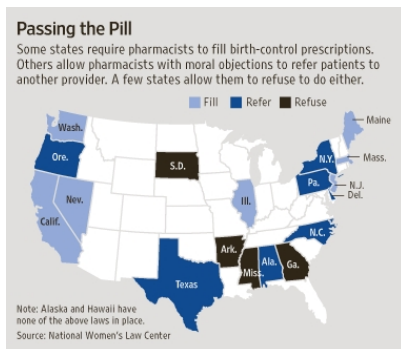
Passing the Pill

Some states require pharmacists to fill birth-control prescriptions. Others allow pharmacists with moral objections to refer patients to another provider. A few states allow them to refuse to do either.

Fill Refer Refuse

Wash.
Ore.
Calif.
Nev.
S.D.
Ill.
Texas
Ark.
Miss.
Ala.
Ga.
N.C.
Pa.
N.Y.
N.J.
Del.
Mass.
Maine

Note: Alaska and Hawaii have none of the above laws in place.
Source: National Women's Law Center